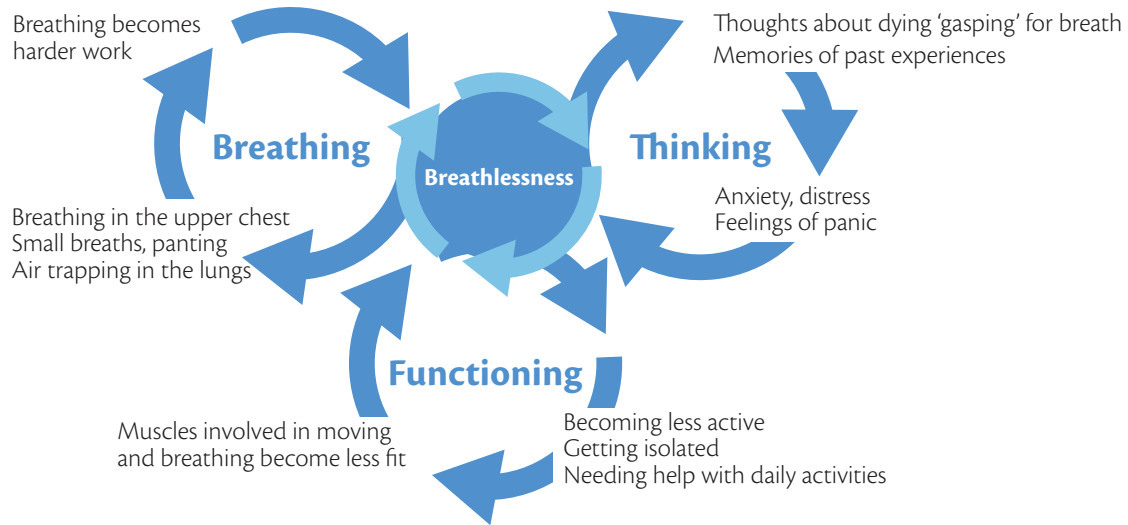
Breathing becomes harder work

Thoughts about dying 'gasping' for breath
Memories of past experiences

Breathing

Breathlessness

Thinking

Anxiety, distress
Feelings of panic

Breathing in the upper chest
Small breaths, panting
Air trapping in the lungs

Functioning

Muscles involved in moving and breathing become less fit

Becoming less active
Getting isolated
Needing help with daily activities